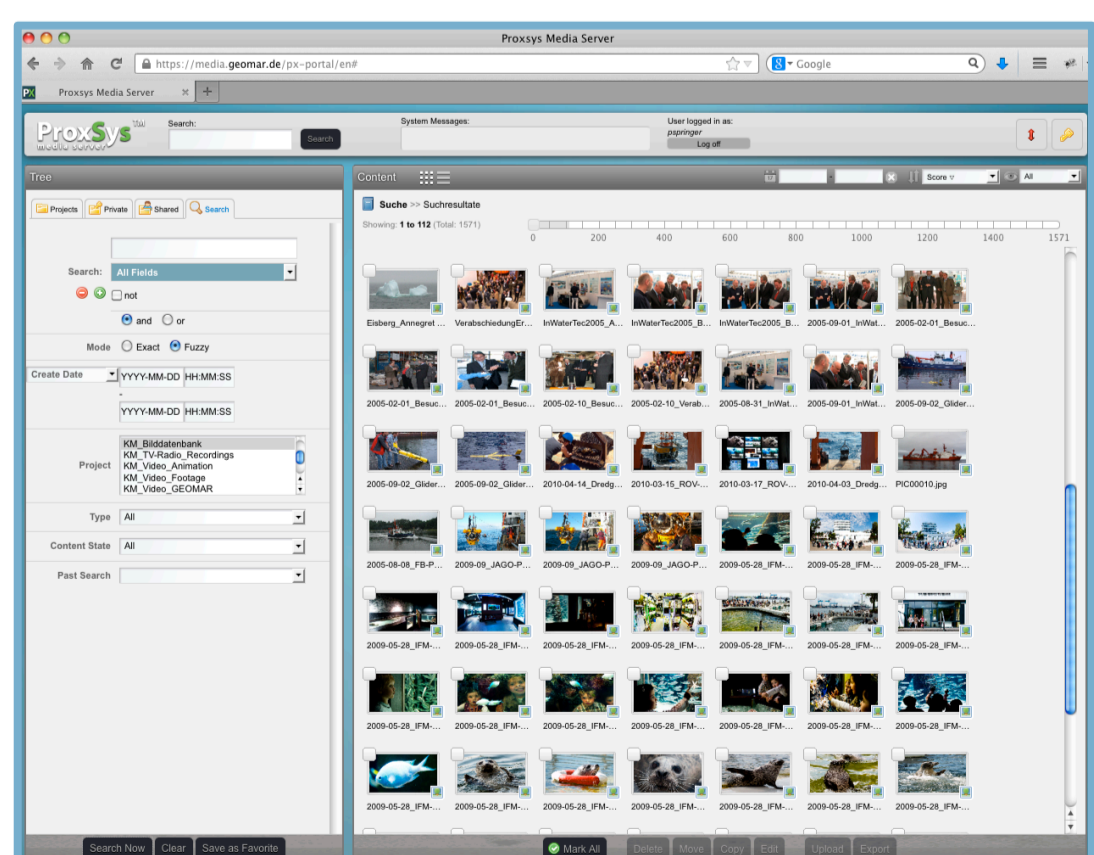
Proxsys Media Server

https://media.geomar.de/px-portal/en#

Google

Proxsys Media Server

ProxSys media server

Search:

Search

System Messages:

User logged in as:
pspringer
Log off

Tree

Projects Private Shared Search

Search: All Fields

not

and or

Mode Exact Fuzzy

Create Date YYYY-MM-DD HH:MM:SS
-
YYYY-MM-DD HH:MM:SS

Project KM_Bilddatenbank
KM_TV-Radio_Recordings
KM_Video_Animation
KM_Video_Footage
KM_Video_GEOMAR

Type All

Content State All

Past Search

Search Now Clear Save as Favorite

Content

Score All

Suche >> Suchresultate

Showing: 1 to 112 (Total: 1571)

0 200 400 600 800 1000 1200 1400 1571

Eisberg_Annegret ... VerabschiedungEr... InWaterTec2005_A... InWaterTec2005_B... InWaterTec2005_B... 2005-09-01_InWat... 2005-02-01_Besuc...

2005-02-01_Besuc... 2005-02-01_Besuc... 2005-02-10_Besuc... 2005-02-10_Verab... 2005-08-31_InWat... 2005-09-01_InWat... 2005-09-02_Glider...

2005-09-02_Glider... 2005-09-02_Glider... 2010-04-14_Dredg... 2010-03-15_ROV-... 2010-03-17_ROV-... 2010-04-03_Dredg... PIC00010.jpg

2005-08-08_FB-P... 2009-09_JAGO-P... 2009-09_JAGO-P... 2009-09_JAGO-P... 2009-05-28_IFM-... 2009-05-28_IFM-... 2009-05-28_IFM-...

2009-05-28_IFM-... 2009-05-28_IFM-... 2009-05-28_IFM-... 2009-05-28_IFM-... 2009-05-28_IFM-... 2009-05-28_IFM-... 2009-05-28_IFM-...

2009-05-28_IFM-... 2009-05-28_IFM-... 2009-05-28_IFM-... 2009-05-28_IFM-... 2009-05-28_IFM-... 2009-05-28_IFM-... 2009-05-28_IFM-...

2009-05-28_IFM-... 2009-05-28_IFM-... 2009-05-28_IFM-... 2009-05-28_IFM-... 2009-05-28_IFM-... 2009-05-28_IFM-... 2009-05-28_IFM-...

Mark All Delete Move Copy Edit Upload Export